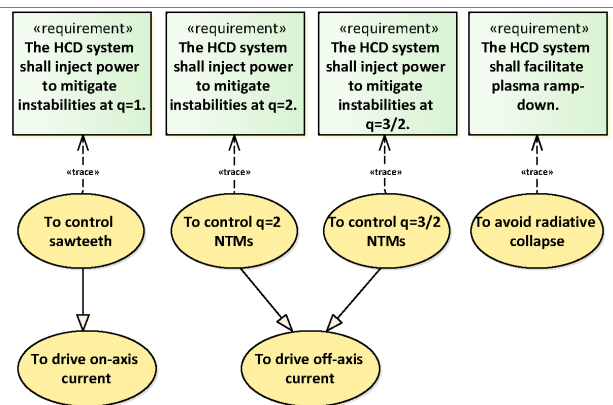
«requirement»
The HCD system shall inject power to mitigate instabilities at q=1.

«requirement»
The HCD system shall inject power to mitigate instabilities at q=2.

«requirement»
The HCD system shall inject power to mitigate instabilities at q=3/2.

«requirement»
The HCD system shall facilitate plasma ramp-down.

«trace»

«trace»

«trace»

«trace»

To control sawteeth

To control q=2 NTMs

To control q=3/2 NTMs

To avoid radiative collapse

To drive on-axis current

To drive off-axis current